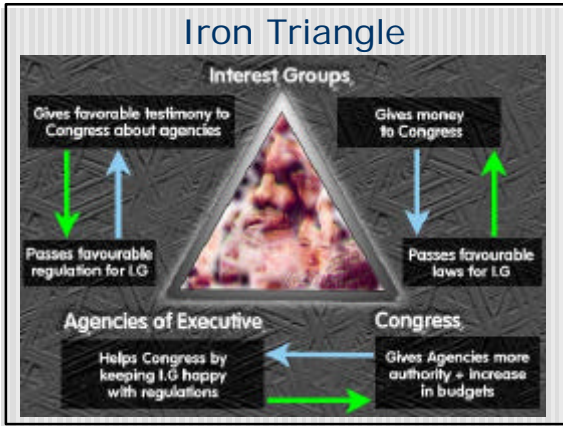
Iron Triangle

Interest Groups

Gives favorable testimony to Congress about agencies

Passes favourable regulation for I.G

Gives money to Congress

Passes favourable laws for I.G

Agencies of Executive

Congress

Helps Congress by keeping I.G happy with regulations

Gives Agencies more authority + increase in budgets